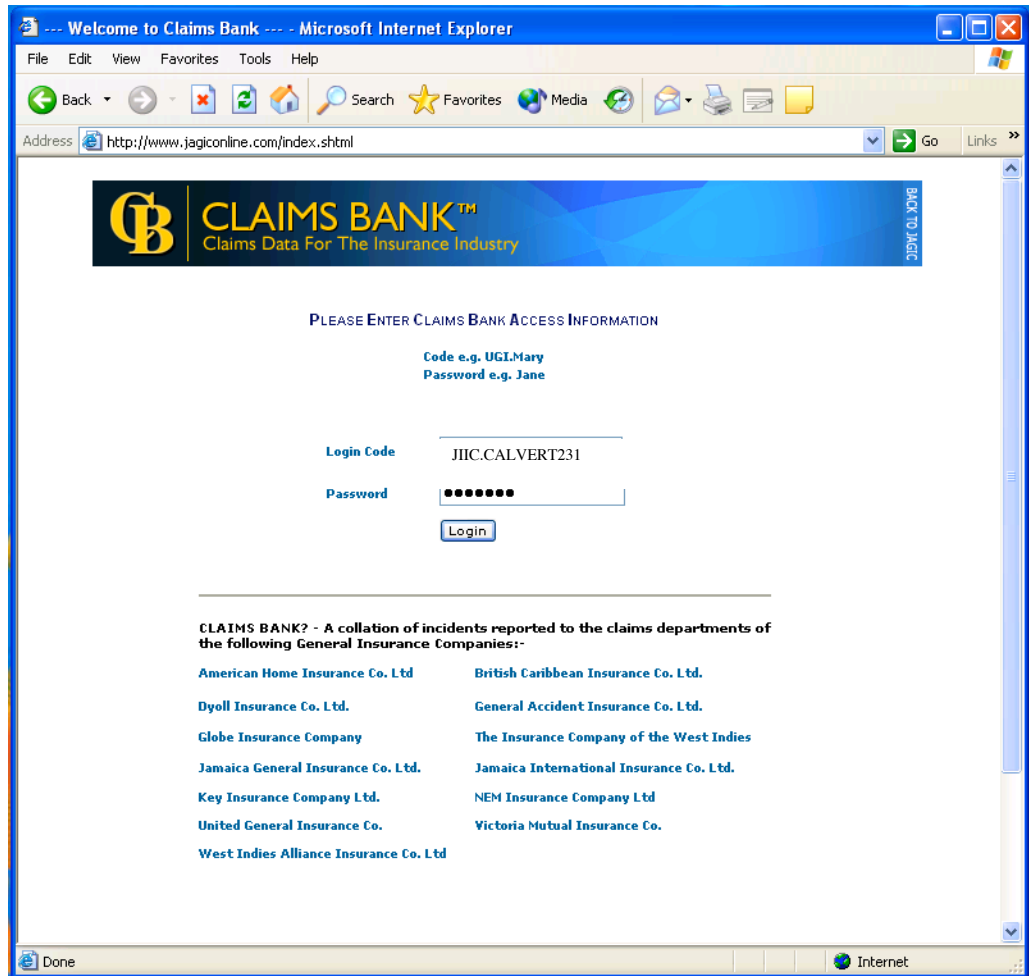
--- Welcome to Claims Bank --- - Microsoft Internet Explorer

File Edit View Favorites Tools Help

Back Search Favorites Media

Address http://www.jagiconline.com/index.shtml Go Links

CB CLAIMS BANK™ Claims Data For The Insurance Industry

BACK TO JAGIC

PLEASE ENTER CLAIMS BANK ACCESS INFORMATION

Code e.g. UGI.Mary
Password e.g. Jane

Login Code JIIC.CALVERT231

Password •••••••

Login

CLAIMS BANK? - A collation of incidents reported to the claims departments of the following General Insurance Companies:-

| | |
|---|---|
| American Home Insurance Co. Ltd | British Caribbean Insurance Co. Ltd. |
| Dyoll Insurance Co. Ltd. | General Accident Insurance Co. Ltd. |
| Globe Insurance Company | The Insurance Company of the West Indies |
| Jamaica General Insurance Co. Ltd. | Jamaica International Insurance Co. Ltd. |
| Key Insurance Company Ltd. | NEM Insurance Company Ltd |
| United General Insurance Co. | Victoria Mutual Insurance Co. |
| West Indies Alliance Insurance Co. Ltd | |

Done Internet